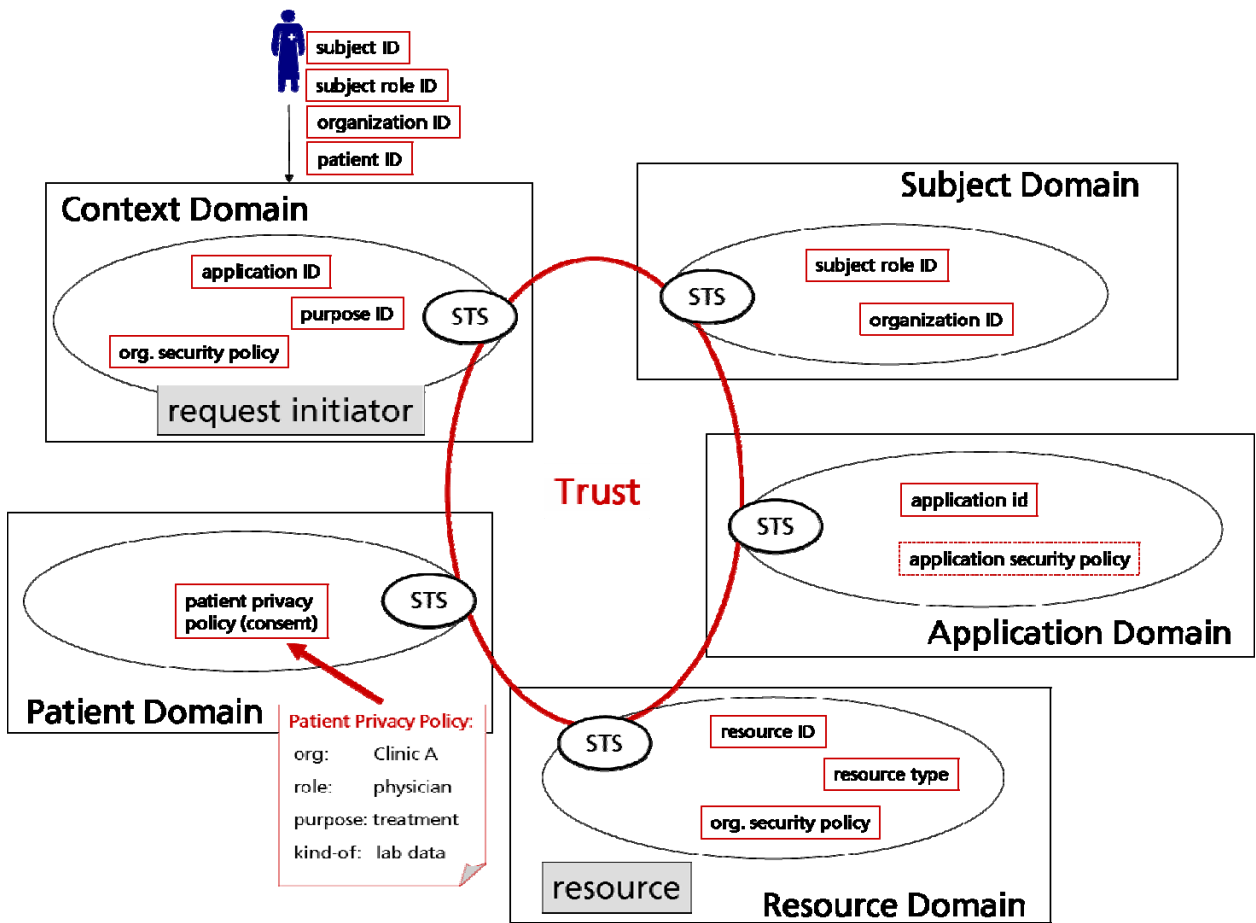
subject ID
subject role ID
organization ID
patient ID

Context Domain
application ID
purpose ID
org. security policy
STS
request initiator

Subject Domain
STS
subject role ID
organization ID

Trust

Application Domain
STS
application id
application security policy

Patient Domain
STS
patient privacy policy (consent)

Patient Privacy Policy:
org: Clinic A
role: physician
purpose: treatment
kind-of: lab data

Resource Domain
STS
resource ID
resource type
org. security policy
resource